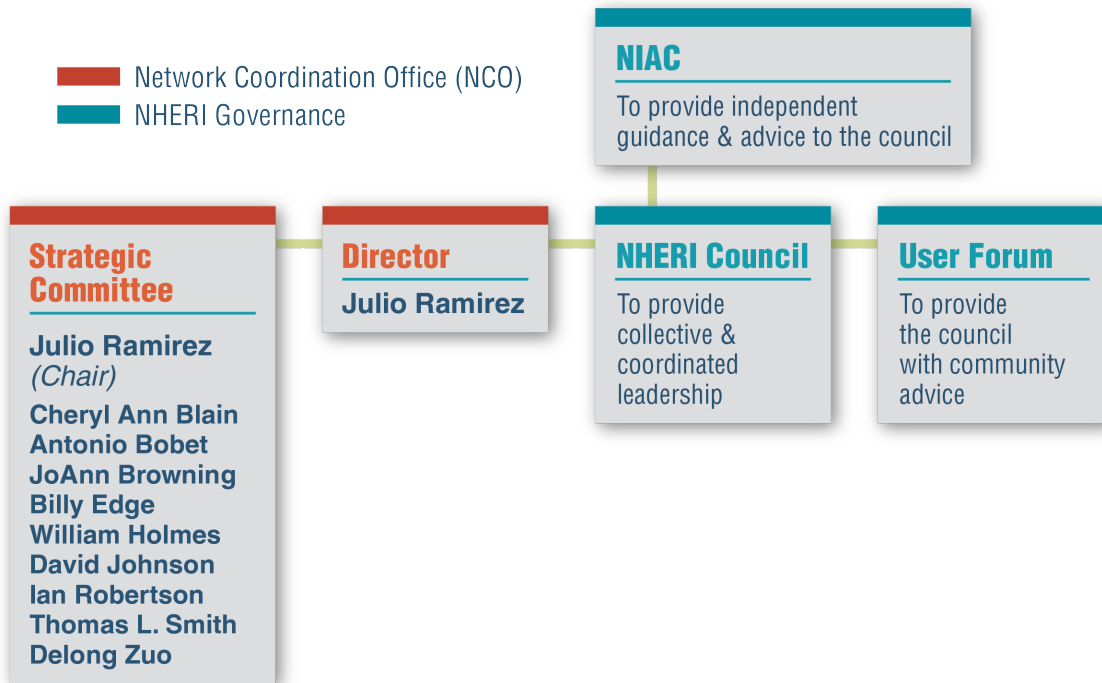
Network Coordination Office (NCO)
NHERI Governance

NIAC
To provide independent guidance & advice to the council

Strategic Committee
Julio Ramirez
(Chair)
Cheryl Ann Blain
Antonio Bobet
JoAnn Browning
Billy Edge
William Holmes
David Johnson
Ian Robertson
Thomas L. Smith
Delong Zuo

Director
Julio Ramirez

NHERI Council
To provide collective & coordinated leadership

User Forum
To provide the council with community advice